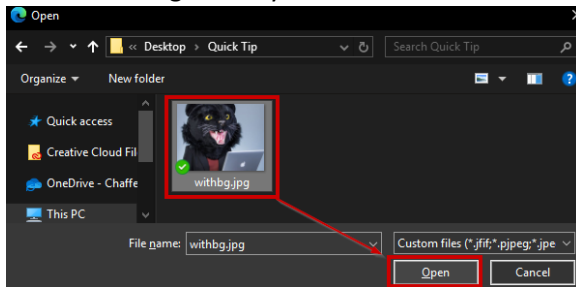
Open

« Desktop › Quick Tip

Search Quick Tip

Organize ▾

New folder

Quick access

Creative Cloud Fil

OneDrive - Chaffe

This PC

withbg.jpg

File name: withbg.jpg

Custom files (*.jfif;*.pjpeg;*.jpe

Open

Cancel